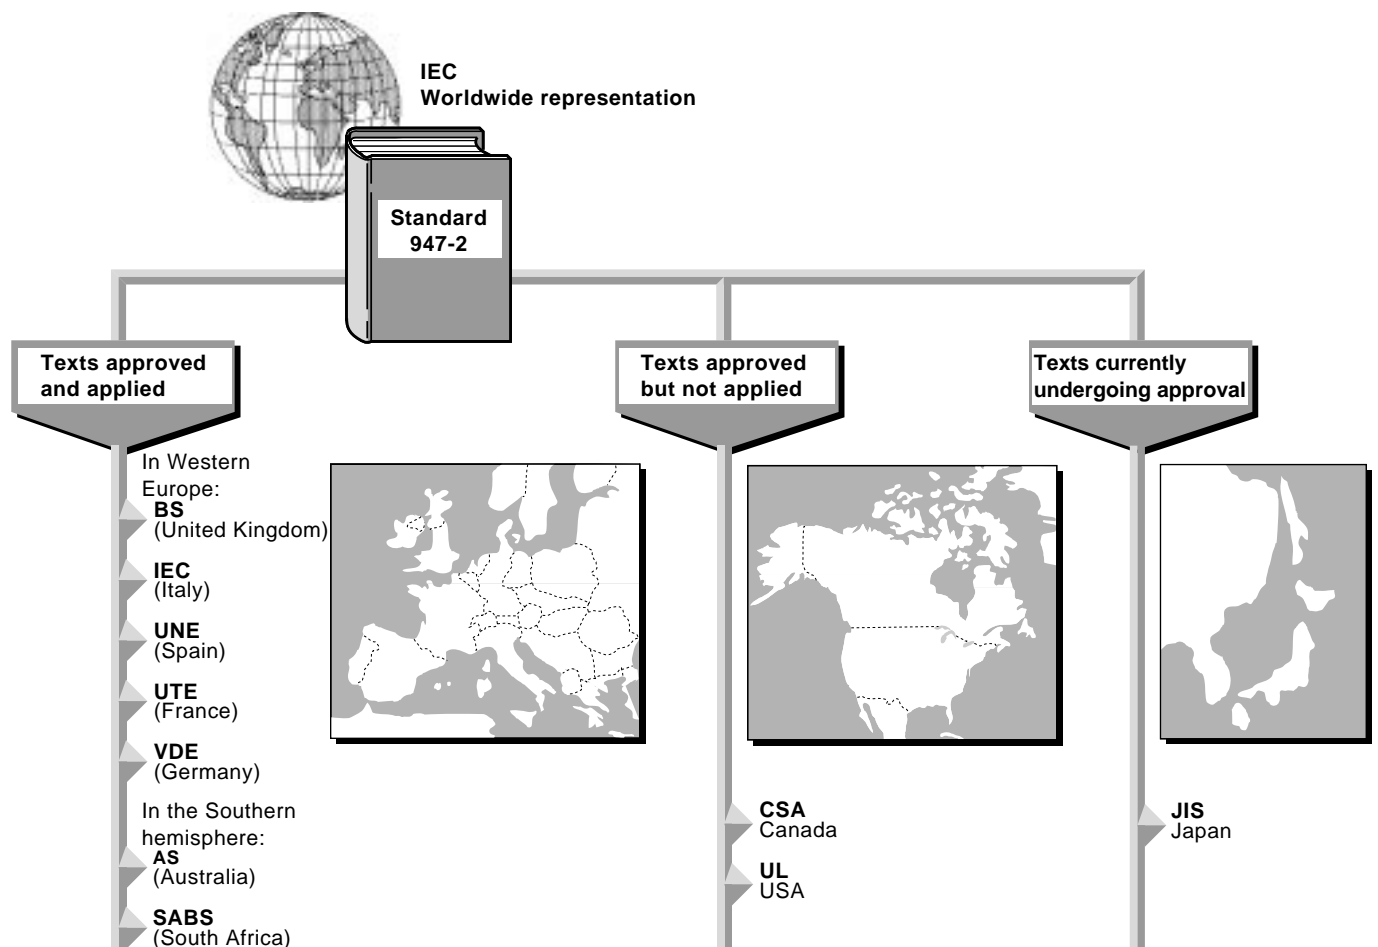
IEC
Worldwide representation

Standard
947-2

Texts approved and applied

In Western Europe:
BS
(United Kingdom)

IEC
(Italy)

UNE
(Spain)

UTE
(France)

VDE
(Germany)

In the Southern hemisphere:
AS
(Australia)

SABS
(South Africa)

Texts approved but not applied

CSA
Canada

UL
USA

Texts currently undergoing approval

JIS
Japan